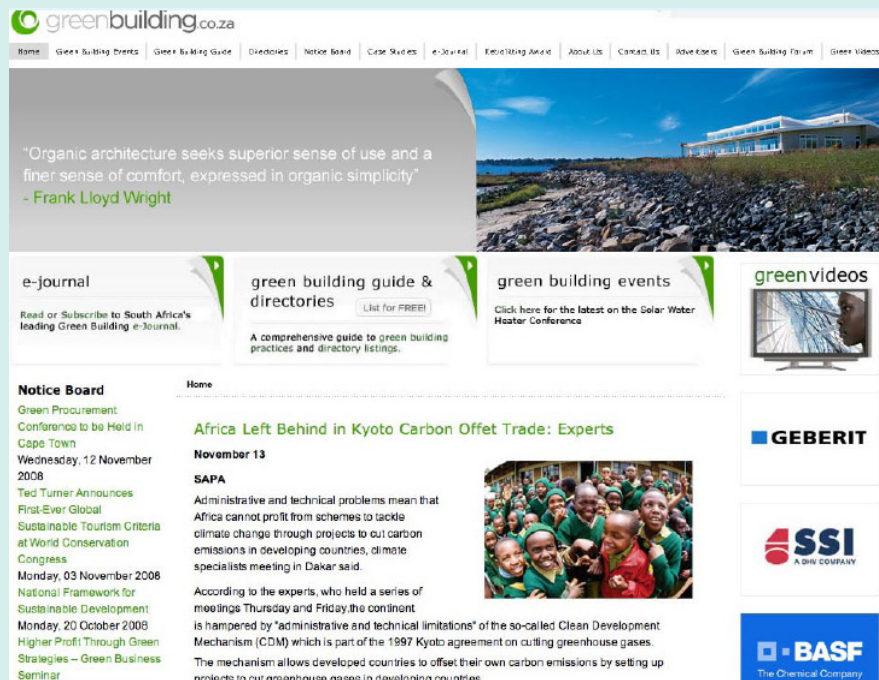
greenbuilding.co.za

Home | Green Building Events | Green Building Guide | Directories | Notice Board | Case Studies | e-Journal | Retrofitting Award | About Us | Contact Us | Advertisers | Green Building Forum | Green Videos

"Organic architecture seeks superior sense of use and a finer sense of comfort, expressed in organic simplicity"
- Frank Lloyd Wright

e-journal

Read or Subscribe to South Africa's leading Green Building e-Journal.

green building guide & directories

List for FREE!

A comprehensive guide to green building practices and directory listings.

green building events

Click here for the latest on the Solar Water Heater Conference

greenvideos

Notice Board

Green Procurement Conference to be Held in Cape Town
Wednesday, 12 November 2008
Ted Turner Announces First-Ever Global Sustainable Tourism Criteria at World Conservation Congress
Monday, 03 November 2008
National Framework for Sustainable Development
Monday, 20 October 2008
Higher Profit Through Green Strategies – Green Business Seminar

Home

Africa Left Behind in Kyoto Carbon Offet Trade: Experts

November 13

SAPA

Administrative and technical problems mean that Africa cannot profit from schemes to tackle climate change through projects to cut carbon emissions in developing countries, climate specialists meeting in Dakar said.

According to the experts, who held a series of meetings Thursday and Friday,the continent is hampered by "administrative and technical limitations" of the so-called Clean Development Mechanism (CDM) which is part of the 1997 Kyoto agreement on cutting greenhouse gases.

The mechanism allows developed countries to offset their own carbon emissions by setting up projects to cut greenhouse gases in developing countries.

GEBERIT

SSI
A DHV COMPANY

BASF
The Chemical Company